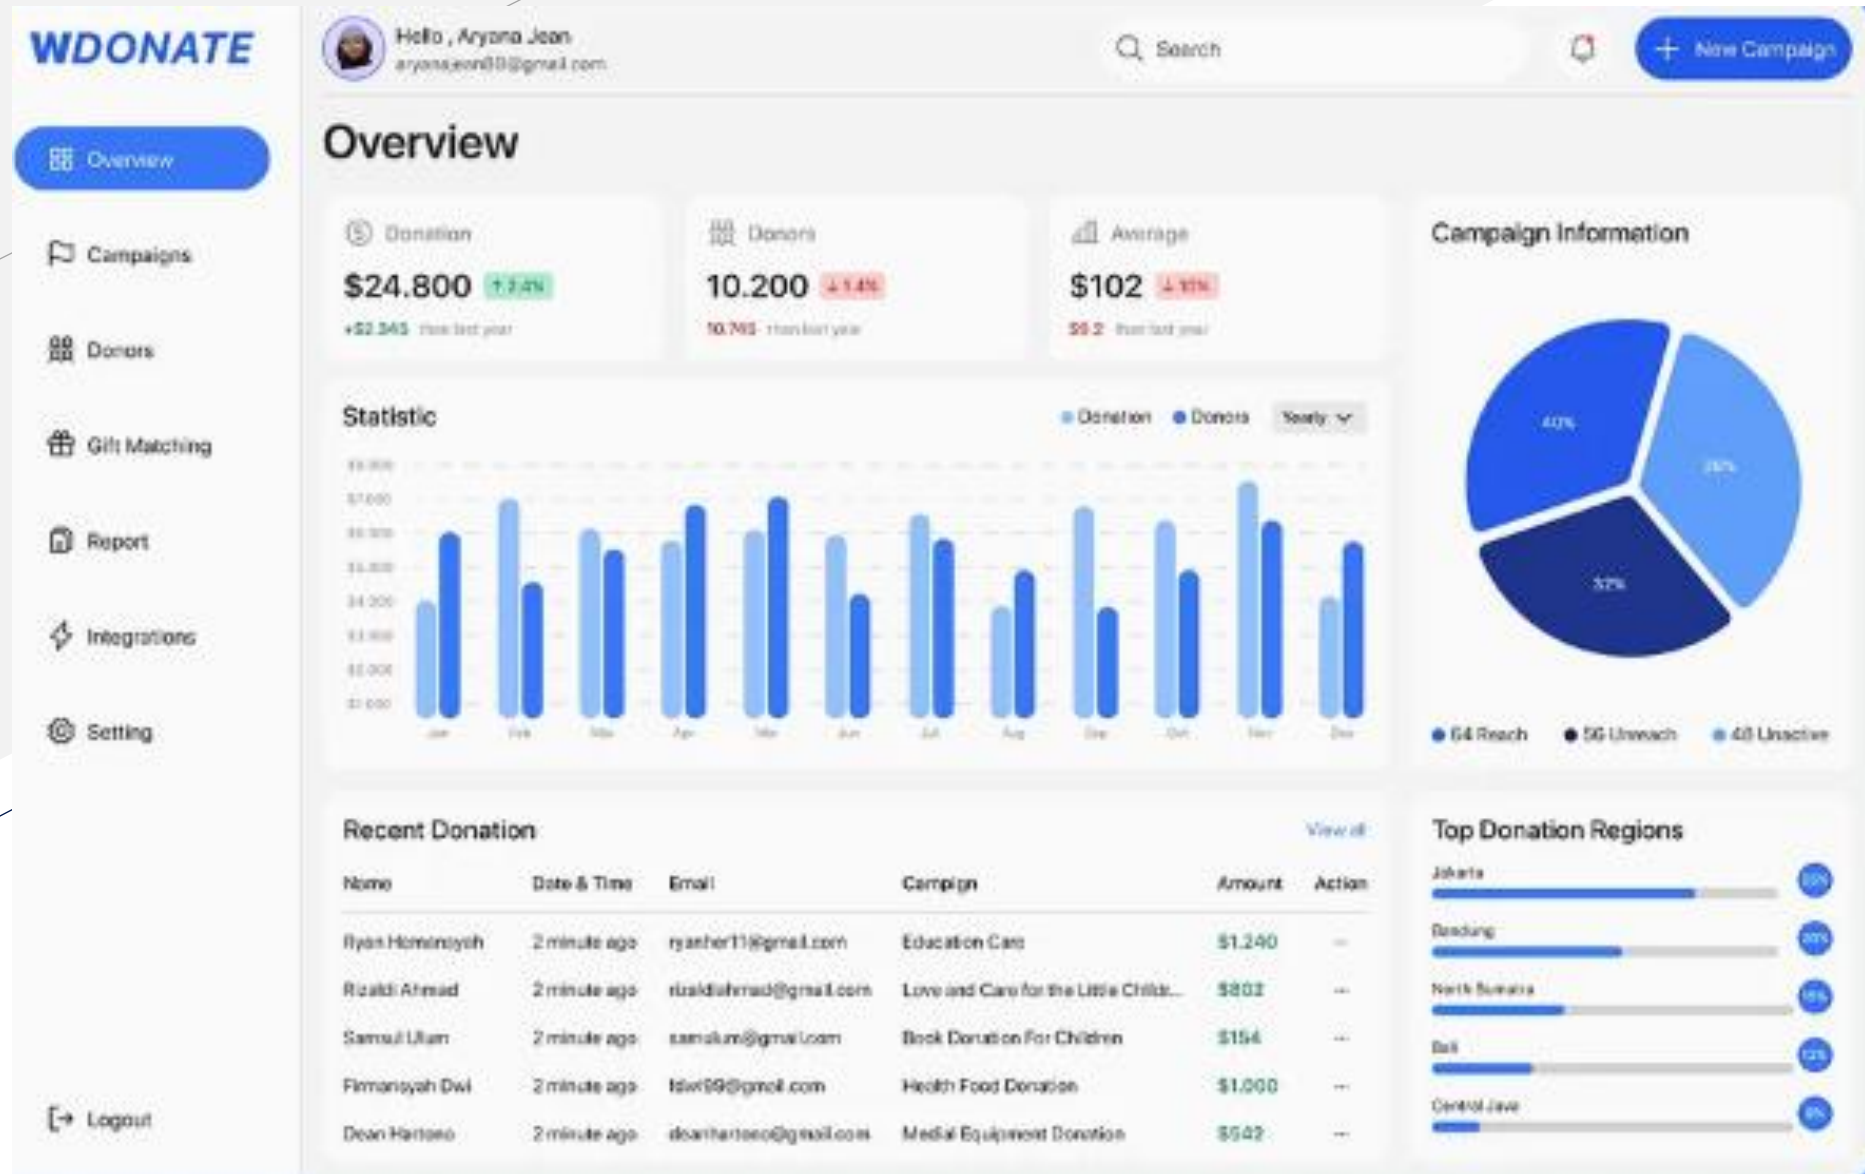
WDONATE

Overview

Campaigns

Donors

Gift Matching

Report

Integrations

Setting

Logout

Hello , Aryona Jean
aryonajean00@gmail.com

Search

New Campaign

Overview

Donation
$24.800 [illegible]
+$2.345 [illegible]

Donors
10.200 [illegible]
10.745 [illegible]

Average
$102 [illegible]
$5.2 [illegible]

Statistic

Donation Donors Yearly

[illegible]

Jan Feb Mar Apr May Jun Jul Aug Sep Oct Nov Dec

Campaign Information

40%
28%
32%

64 Reach 56 Unreach 48 Unactive

Recent Donation

View all

| Name | Date & Time | Email | Campign | Amount | Action |
|---|---|---|---|---|---|
| Ryan Hernansyah | 2 minute ago | ryanher11@gmail.com | Education Care | $1.240 | ... |
| Rizaldi Ahmad | 2 minute ago | rizaldiahmad@gmail.com | Love and Care for the Little Childr... | $802 | ... |
| Samsul Ulum | 2 minute ago | samsulum@gmail.com | Book Donation For Children | $154 | ... |
| Firmansyah Dwi | 2 minute ago | fdwi99@gmail.com | Health Food Donation | $1.000 | ... |
| Dean Hartono | 2 minute ago | deanhartono@gmail.com | Medial Equipment Donation | $542 | ... |

Top Donation Regions

Jakarta
Bandung
North Sumatra
Bali
Central Java